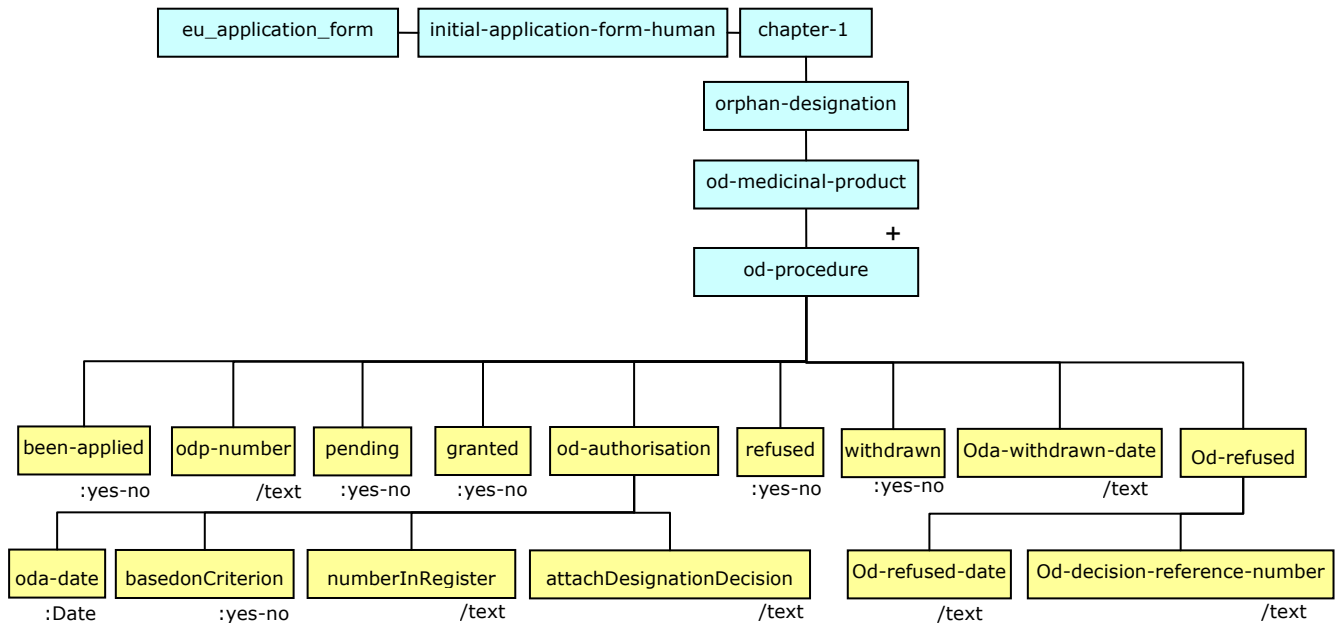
eu_application_form
initial-application-form-human
chapter-1
orphan-designation
od-medicinal-product
+
od-procedure
been-applied
:yes-no
odp-number
/text
pending
:yes-no
granted
:yes-no
od-authorisation
refused
:yes-no
withdrawn
:yes-no
Oda-withdrawn-date
/text
Od-refused
oda-date
:Date
basedonCriterion
:yes-no
numberInRegister
/text
attachDesignationDecision
/text
Od-refused-date
/text
Od-decision-reference-number
/text